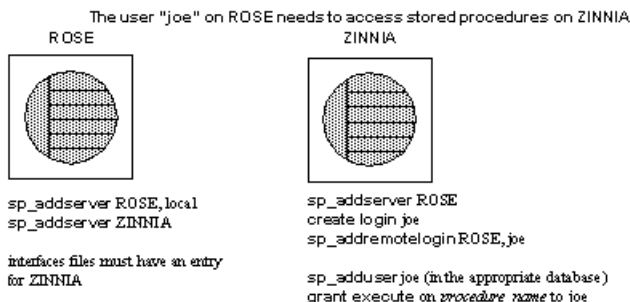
The user "joe" on ROSE needs to access stored procedures on ZINNIA

ROSE

sp_addserver ROSE, local
sp_addserver ZINNIA

interfaces files must have an entry for ZINNIA

ZINNIA

sp_addserver ROSE
create login joe
sp_addremotelogin ROSE, joe

sp_adduser joe (in the appropriate database)
grant execute on *procedure_name* to joe